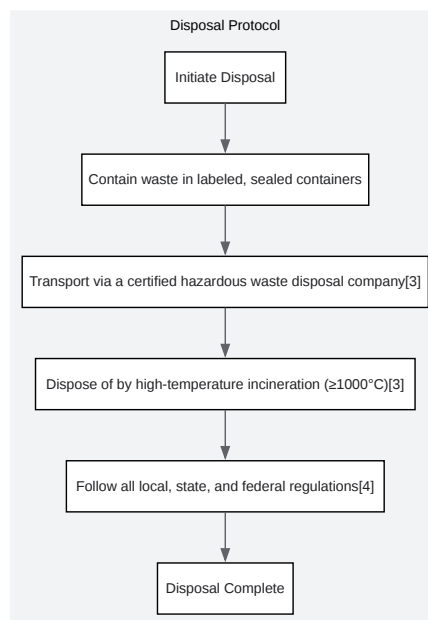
Disposal Protocol

Initiate Disposal

Contain waste in labeled, sealed containers

Transport via a certified hazardous waste disposal company[3]

Dispose of by high-temperature incineration (≥1000°C)[3]

Follow all local, state, and federal regulations[4]

Disposal Complete